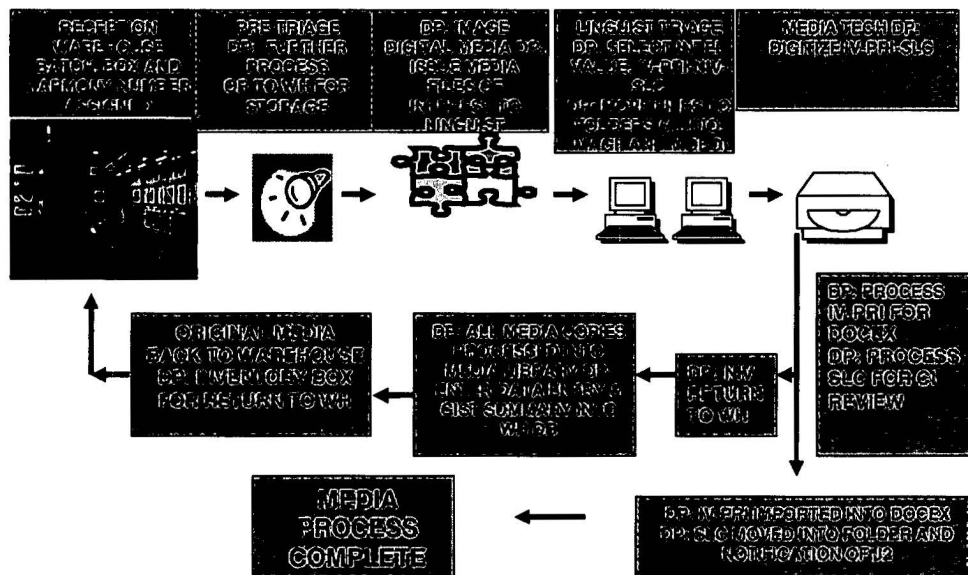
RECEPTION WAREHOUSE BATCH, BOX AND HARMONY NUMBER ASSIGNED

PRE TRIAGE DP: FURTHER PROCESS OF TO WH FOR STORAGE

DP: IMAGE DIGITAL MEDIA DP: ISSUE MEDIA FILES OF INTEREST TO LINGUIST

LINGUIST TRIAGE DP: SELECT INTEL VALUE, IV-PRI-NIV-SLC DP: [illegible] FOLDERS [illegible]

MEDIA TECH DP: DIGITIZE IV-PRI-SLC

DP: PROCESS IV-PRI FOR DOCEX DP: PROCESS SLC FOR CI REVIEW

DP: NIV RETURN TO WH

DP: ALL MEDIA COPIES PROCESSED INTO MEDIA LIBRARY DP: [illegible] DATA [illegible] GIST SUMMARY INTO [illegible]

ORIGINAL MEDIA BACK TO WAREHOUSE DP: INVENTORY BOX FOR RETURN TO WH

DP: IV-PRI IMPORTED INTO DOCEX DP: SLC MOVED INTO FOLDER AND NOTIFICATION OF J2

MEDIA PROCESS COMPLETE